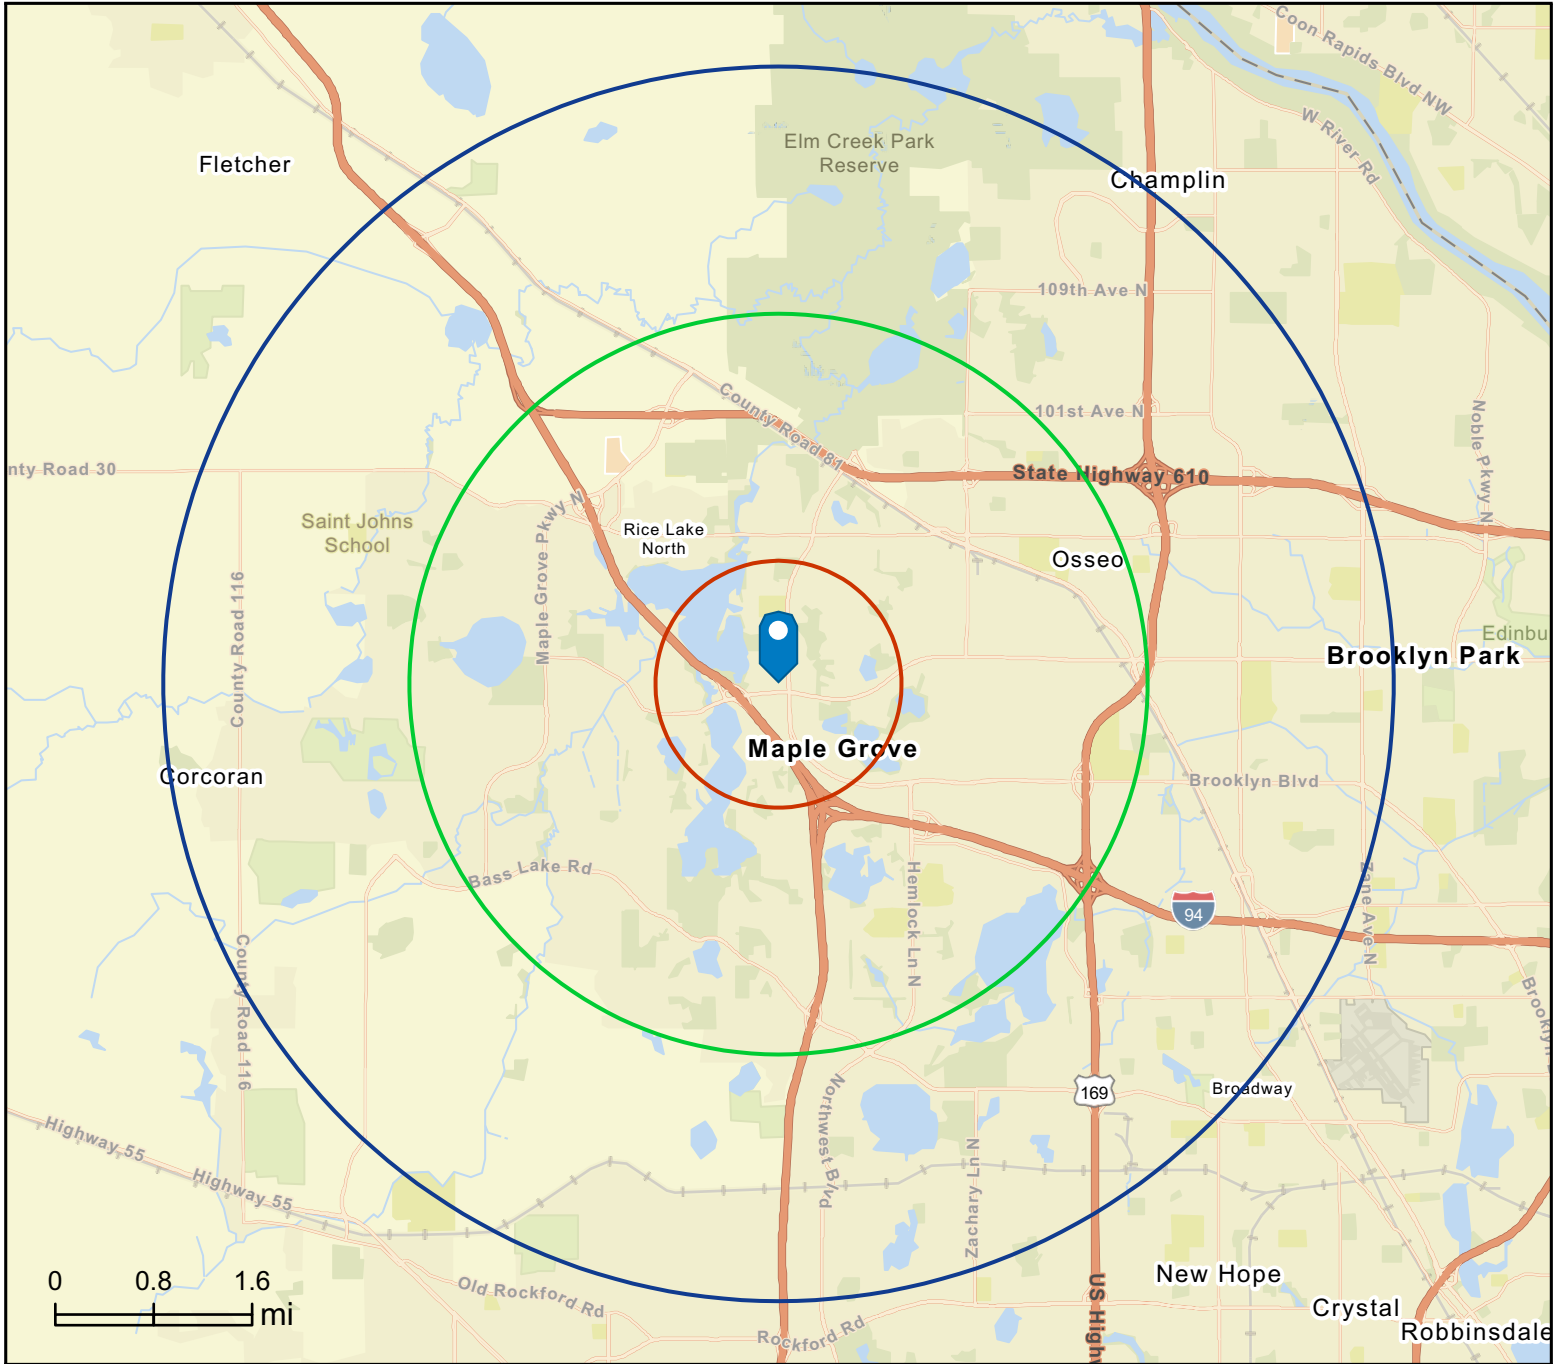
Coon Rapids Blvd NW
W River Rd
Elm Creek Park Reserve
Fletcher
Champlin
109th Ave N
101st Ave N
County Road 81
State Highway 610
nty Road 30
Noble Pkwy N
Saint Johns School
Maple Grove Pkwy N
Rice Lake North
Osseo
Edinbu
Brooklyn Park
County Road 116
Maple Grove
Corcoran
Brooklyn Blvd
Bass Lake Rd
Hemlock Ln N
94
Zane Ave N
County Road 116
Brookly
169
Broadway
Highway 55
Highway 55
Northwest Blvd
Zachary Ln N
US High
New Hope
Crystal
Robbinsdale
Old Rockford Rd
Rockford Rd
0 0.8 1.6
mi